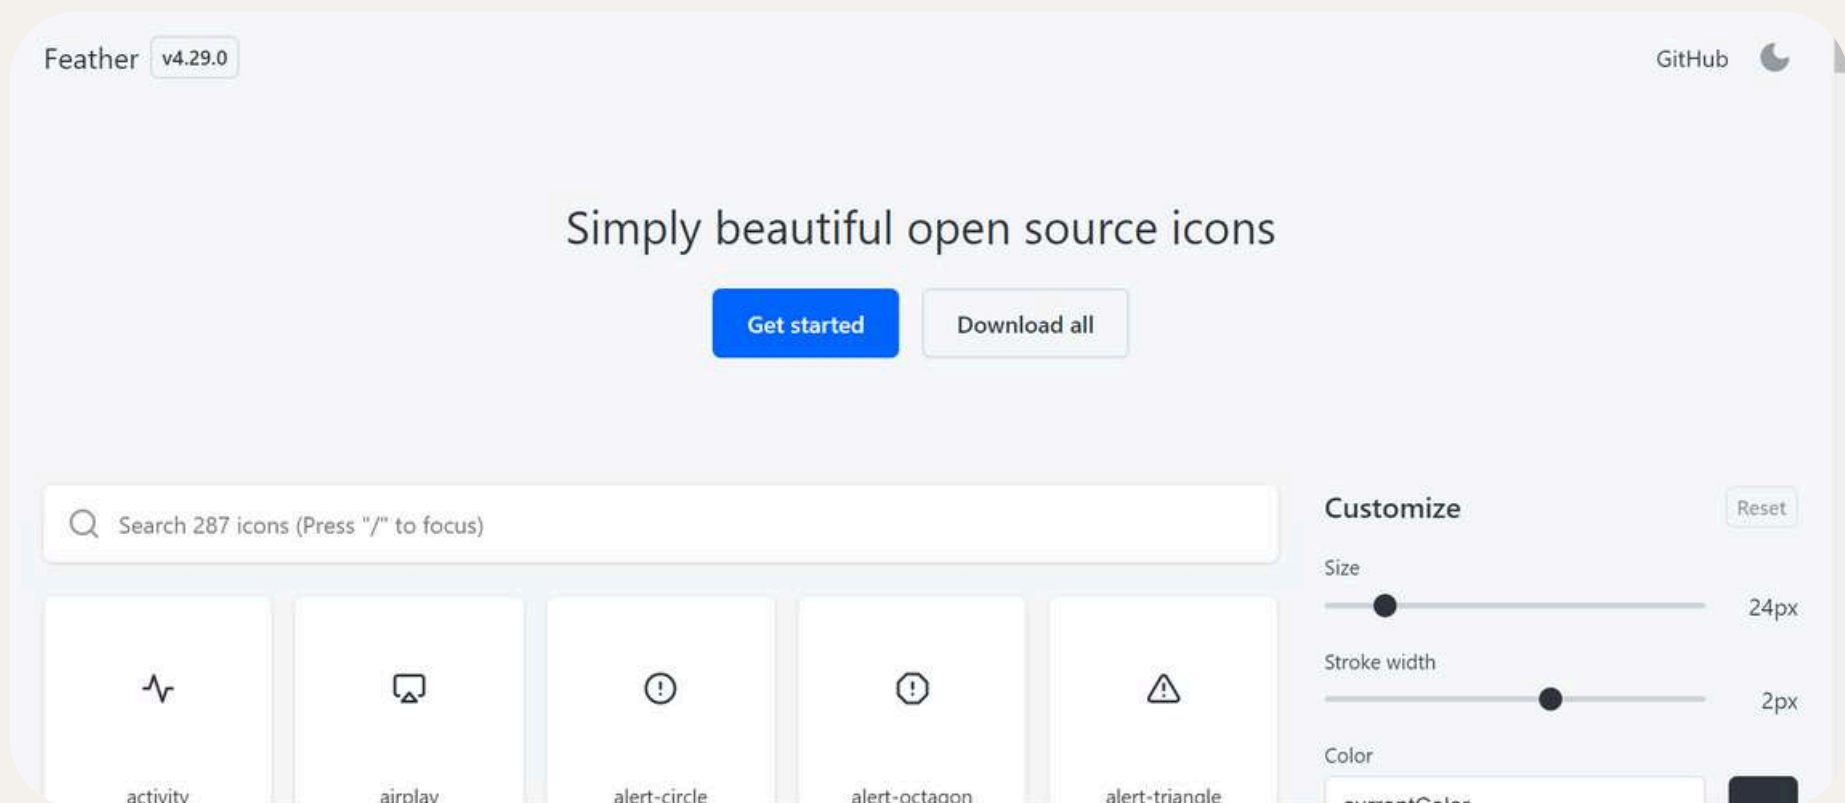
Feather v4.29.0

GitHub

Simply beautiful open source icons

Get started

Download all

Search 287 icons (Press "/" to focus)

activity

airplay

alert-circle

alert-octagon

alert-triangle

Customize

Reset

Size

24px

Stroke width

2px

Color

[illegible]